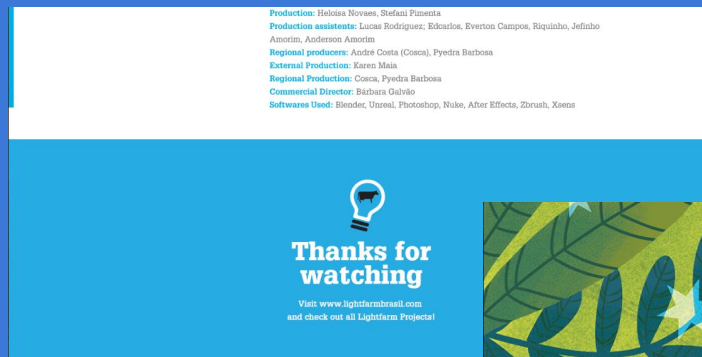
**Production:** Heloisa Novaes, Stefani Pimenta
**Production assistents:** Lucas Rodrigues; Edcarlos, Everton Campos, Riquinho, Jefinho Amorim, Anderson Amorim
**Regional producers:** André Costa (Cosca), Pyedra Barbosa
**External Production:** Karen Maia
**Regional Production:** Cosca, Pyedra Barbosa
**Commercial Director:** Bárbara Galvão
**Softwares Used:** Blender, Unreal, Photoshop, Nuke, After Effects, Zbrush, Xsens

Thanks for watching

Visit www.lightfarmbrasil.com
and check out all Lightfarm Projects!